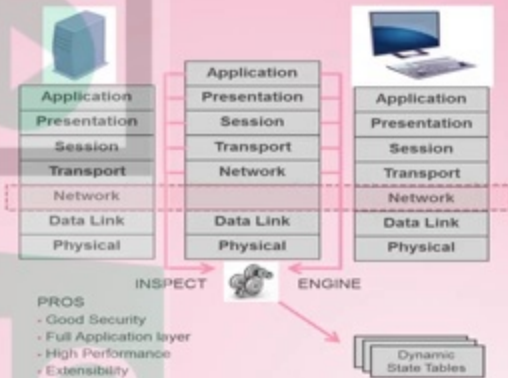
Application
Presentation
Session
Transport
Network
Data Link
Physical

Application
Presentation
Session
Transport
Network
Data Link
Physical

Application
Presentation
Session
Transport
Network
Data Link
Physical

INSPECT
ENGINE

PROS
- Good Security
- Full Application layer
- High Performance
- Extensibility

Dynamic State Tables